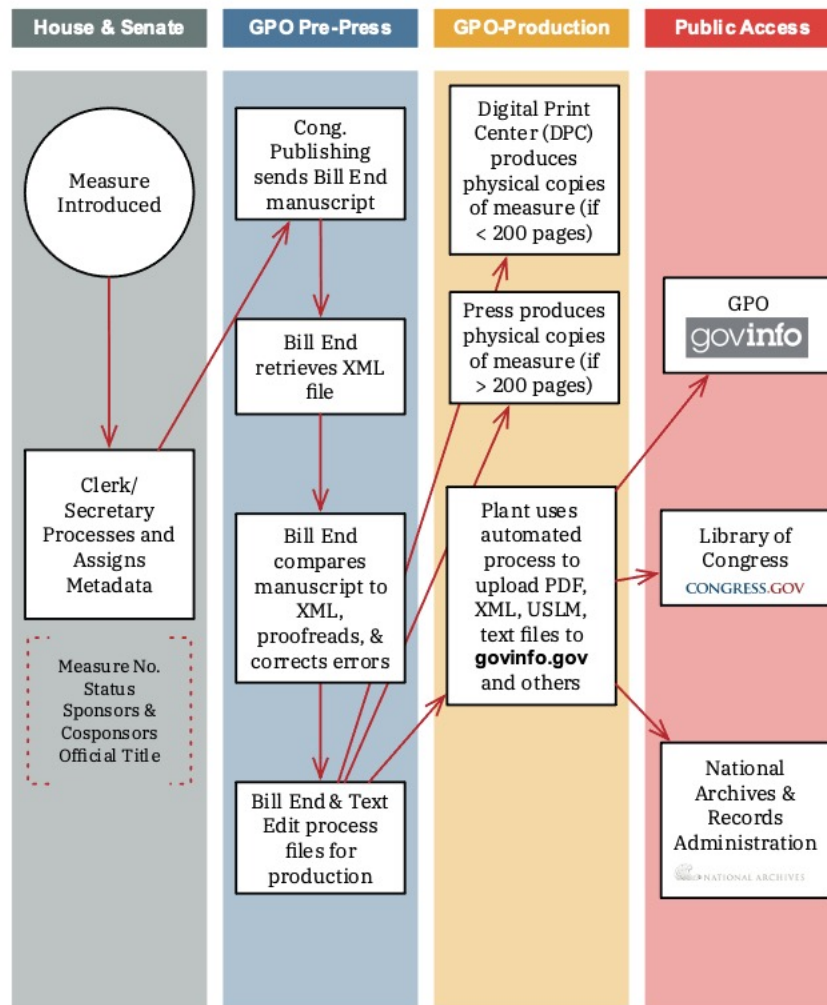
House & Senate

GPO Pre-Press

GPO-Production

Public Access

Measure Introduced

Clerk/ Secretary Processes and Assigns Metadata

Measure No. Status Sponsors & Cosponsors Official Title

Cong. Publishing sends Bill End manuscript

Bill End retrieves XML file

Bill End compares manuscript to XML, proofreads, & corrects errors

Bill End & Text Edit process files for production

Digital Print Center (DPC) produces physical copies of measure (if < 200 pages)

Press produces physical copies of measure (if > 200 pages)

Plant uses automated process to upload PDF, XML, USLM, text files to **govinfo.gov** and others

GPO govinfo

Library of Congress CONGRESS.GOV

National Archives & Records Administration

NATIONAL ARCHIVES